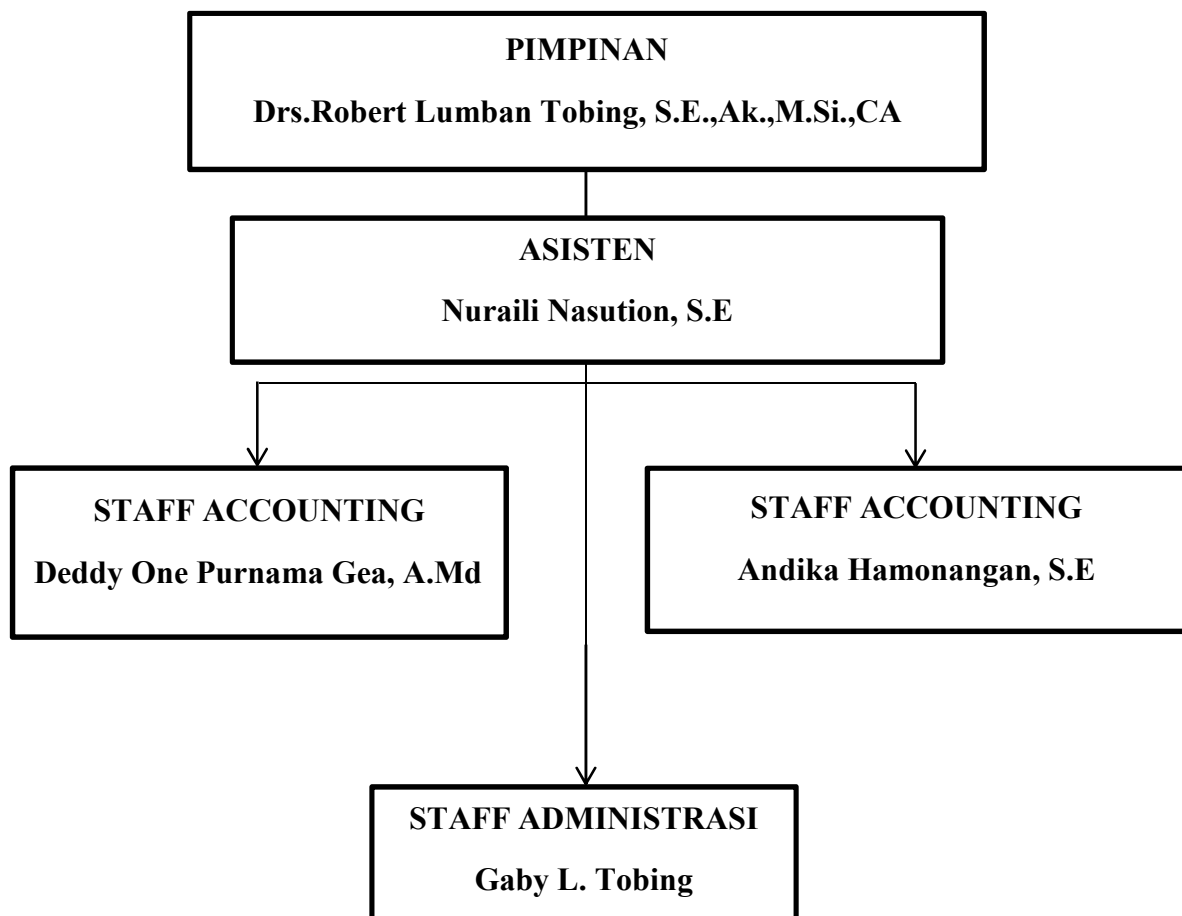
PIMPINAN

Drs.Robert Lumban Tobing, S.E.,Ak.,M.Si.,CA

ASISTEN

Nuraili Nasution, S.E

STAFF ACCOUNTING

Deddy One Purnama Gea, A.Md

STAFF ACCOUNTING

Andika Hamonangan, S.E

STAFF ADMINISTRASI

Gaby L. Tobing